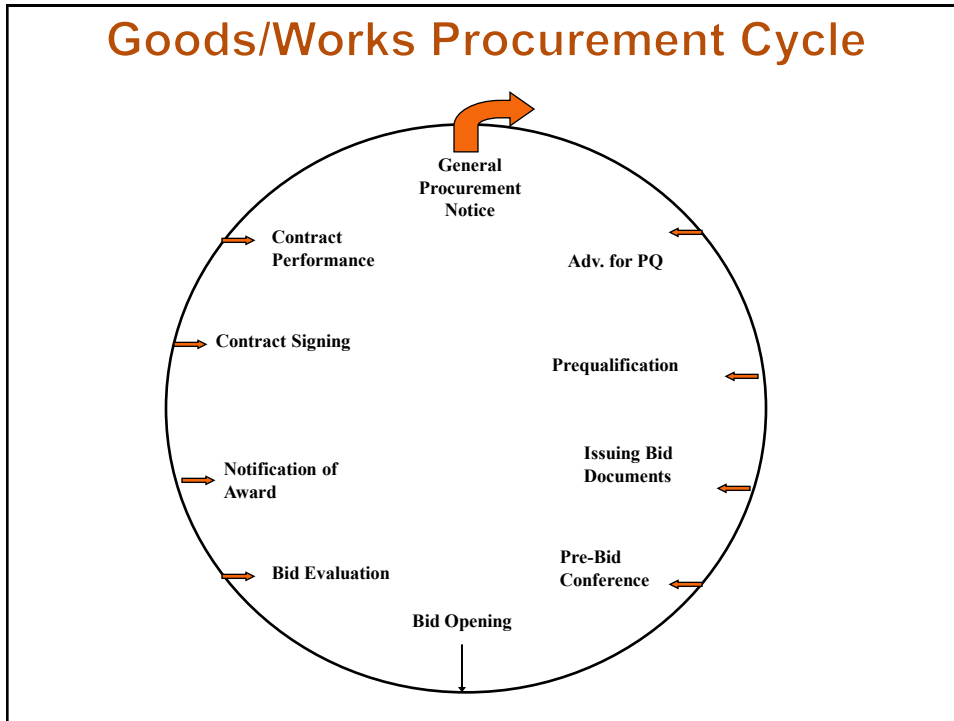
Goods/Works Procurement Cycle

General Procurement Notice

Adv. for PQ

Prequalification

Issuing Bid Documents

Pre-Bid Conference

Bid Opening

Bid Evaluation

Notification of Award

Contract Signing

Contract Performance